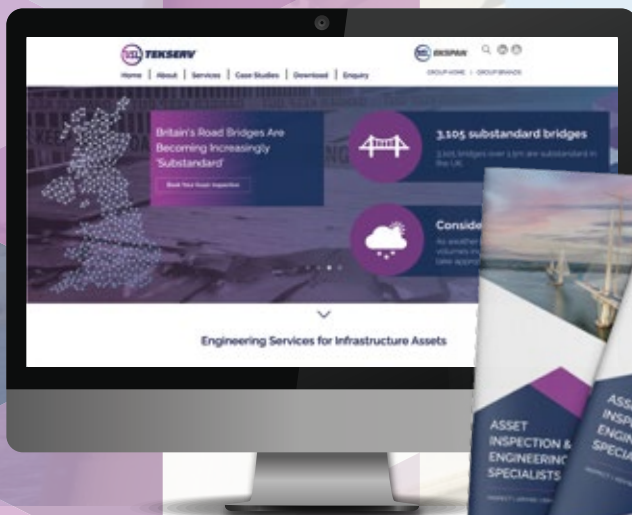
TEKSERV

Home | About | Services | Case Studies | Download | Enquiry

EKSPAN

GROUP HOME | GROUP BRANDS

Britain's Road Bridges Are Becoming Increasingly 'Substandard'

Book Your Asset Inspection

3,105 substandard bridges

3,105 bridges over 3.5m are substandard in the UK.

Conside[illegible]

As weather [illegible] volumes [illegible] take appro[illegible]

Engineering Services for Infrastructure Assets

ASSET INSPECTION & ENGINEERING SPECIALISTS

ASS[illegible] INSP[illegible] ENGIN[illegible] SPECIA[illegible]